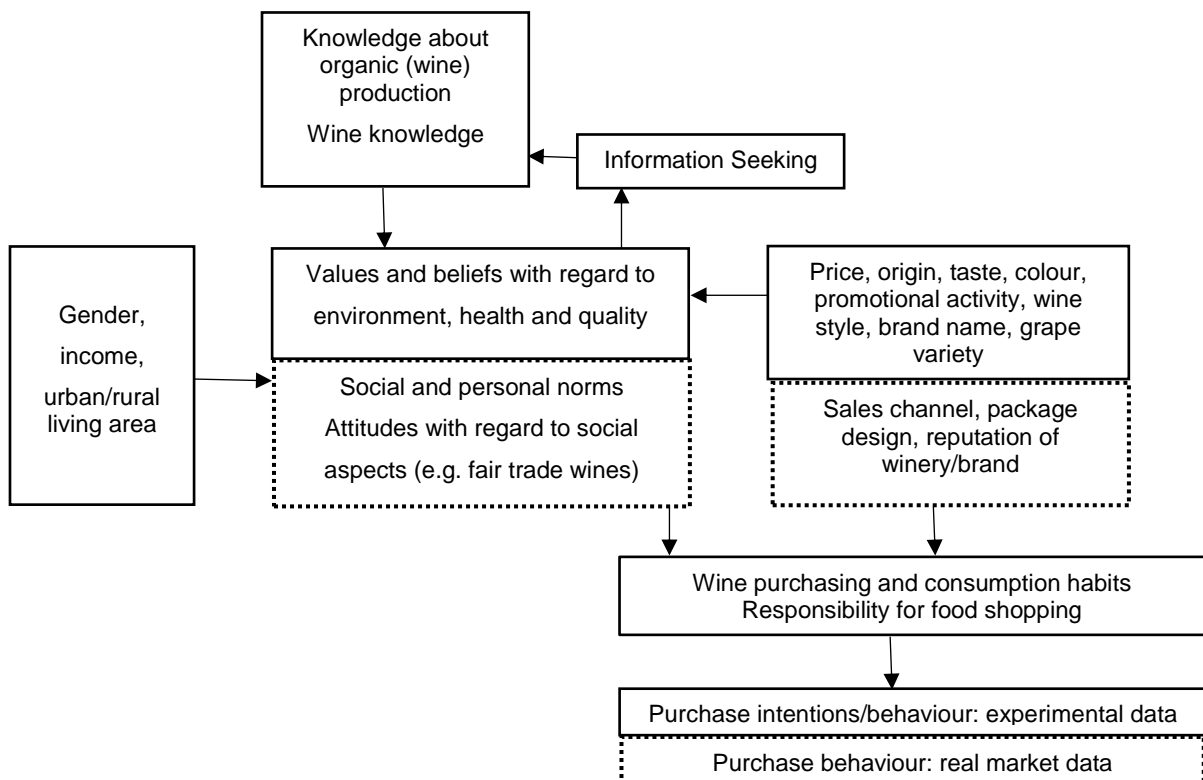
Knowledge about organic (wine) production

Wine knowledge

Information Seeking

Gender, income, urban/rural living area

Values and beliefs with regard to environment, health and quality

Social and personal norms

Attitudes with regard to social aspects (e.g. fair trade wines)

Price, origin, taste, colour, promotional activity, wine style, brand name, grape variety

Sales channel, package design, reputation of winery/brand

Wine purchasing and consumption habits
Responsibility for food shopping

Purchase intentions/behaviour: experimental data

Purchase behaviour: real market data